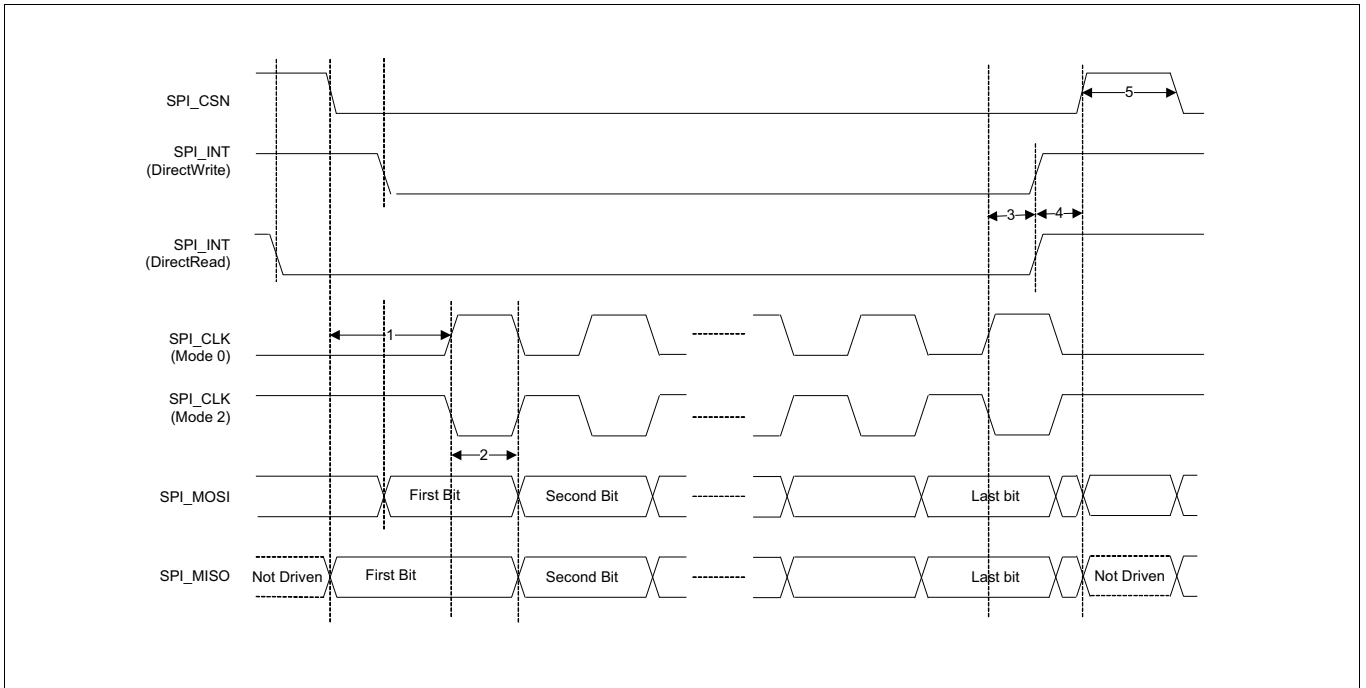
SPI_CSN

5

SPI_INT
(DirectWrite)

3
4

SPI_INT
(DirectRead)

SPI_CLK
(Mode 0)

1

SPI_CLK
(Mode 2)

2

SPI_MOSI

First Bit

Second Bit

Last bit

SPI_MISO

Not Driven

First Bit

Second Bit

Last bit

Not Driven